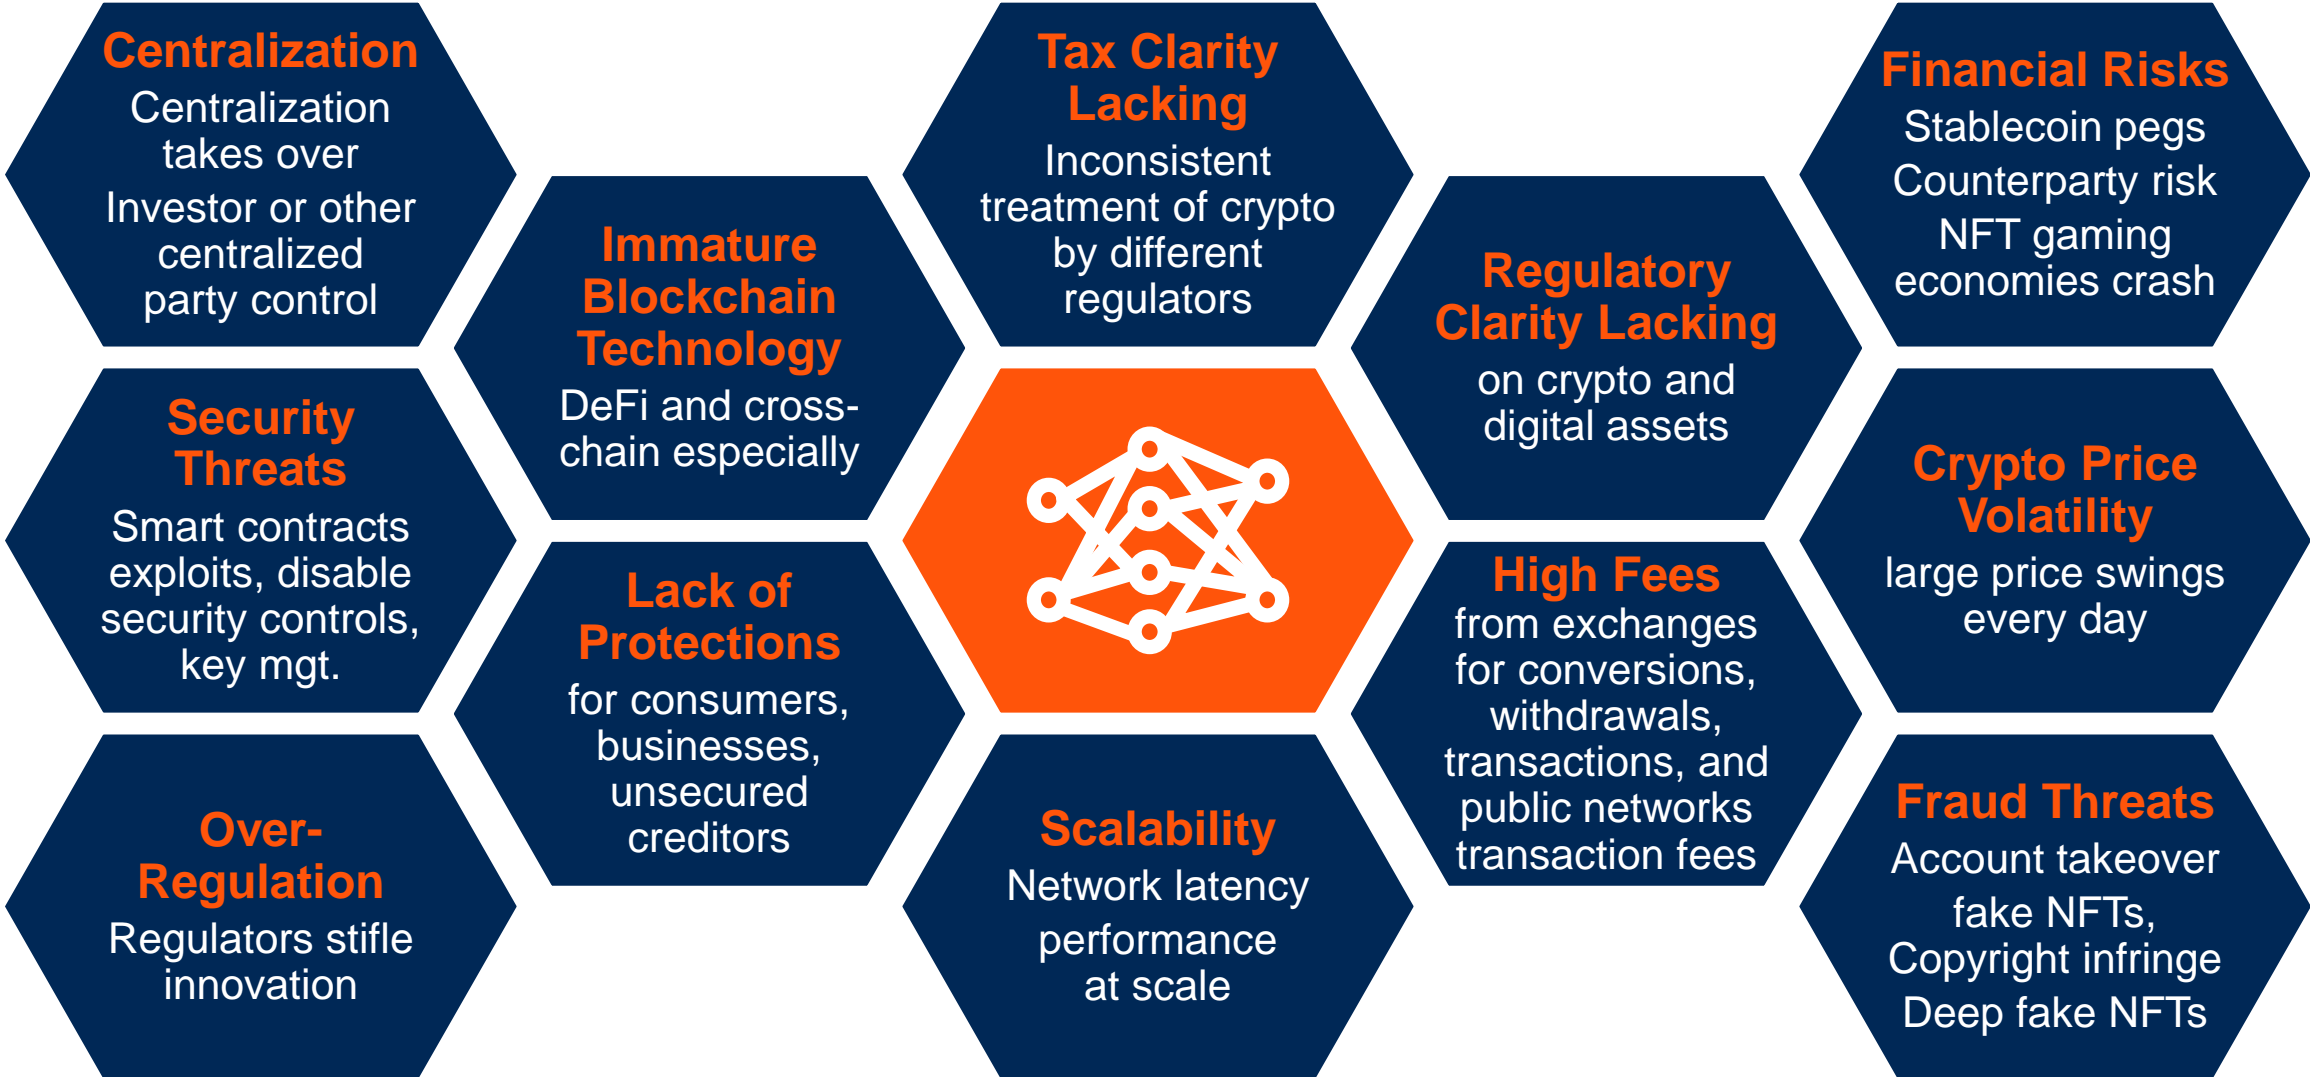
Centralization
Centralization takes over
Investor or other centralized party control

Security Threats
Smart contracts exploits, disable security controls, key mgt.

Over-Regulation
Regulators stifle innovation

Immature Blockchain Technology
DeFi and cross-chain especially

Lack of Protections
for consumers, businesses, unsecured creditors

Tax Clarity Lacking
Inconsistent treatment of crypto by different regulators

Scalability
Network latency
performance at scale

Regulatory Clarity Lacking
on crypto and digital assets

High Fees
from exchanges for conversions, withdrawals, transactions, and public networks transaction fees

Financial Risks
Stablecoin pegs
Counterparty risk
NFT gaming economies crash

Crypto Price Volatility
large price swings every day

Fraud Threats
Account takeover
fake NFTs,
Copyright infringe
Deep fake NFTs